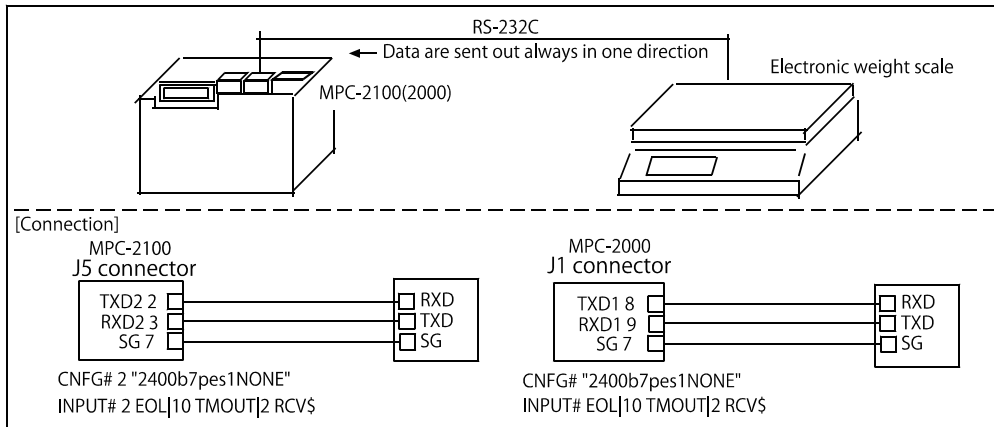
RS-232C

Data are sent out always in one direction

MPC-2100(2000)

Electronic weight scale

[Connection]

MPC-2100
J5 connector

TXD2 2
RXD2 3
SG 7

RXD
TXD
SG

CNFG# 2 "2400b7pes1NONE"
INPUT# 2 EOL|10 TMOUT|2 RCV$

MPC-2000
J1 connector

TXD1 8
RXD1 9
SG 7

RXD
TXD
SG

CNFG# "2400b7pes1NONE"
INPUT# EOL|10 TMOUT|2 RCV$